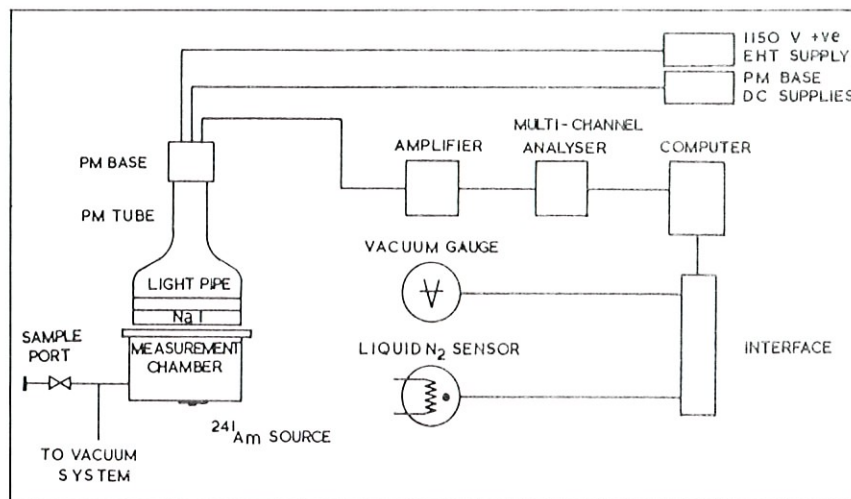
1150 V +ve EHT SUPPLY

PM BASE DC SUPPLIES

PM BASE

PM TUBE

AMPLIFIER

MULTI-CHANNEL ANALYSER

COMPUTER

VACUUM GAUGE

LIGHT PIPE

Na I

SAMPLE PORT

MEASUREMENT CHAMBER

LIQUID $N_2$ SENSOR

INTERFACE

$^{241}$Am SOURCE

TO VACUUM SYSTEM